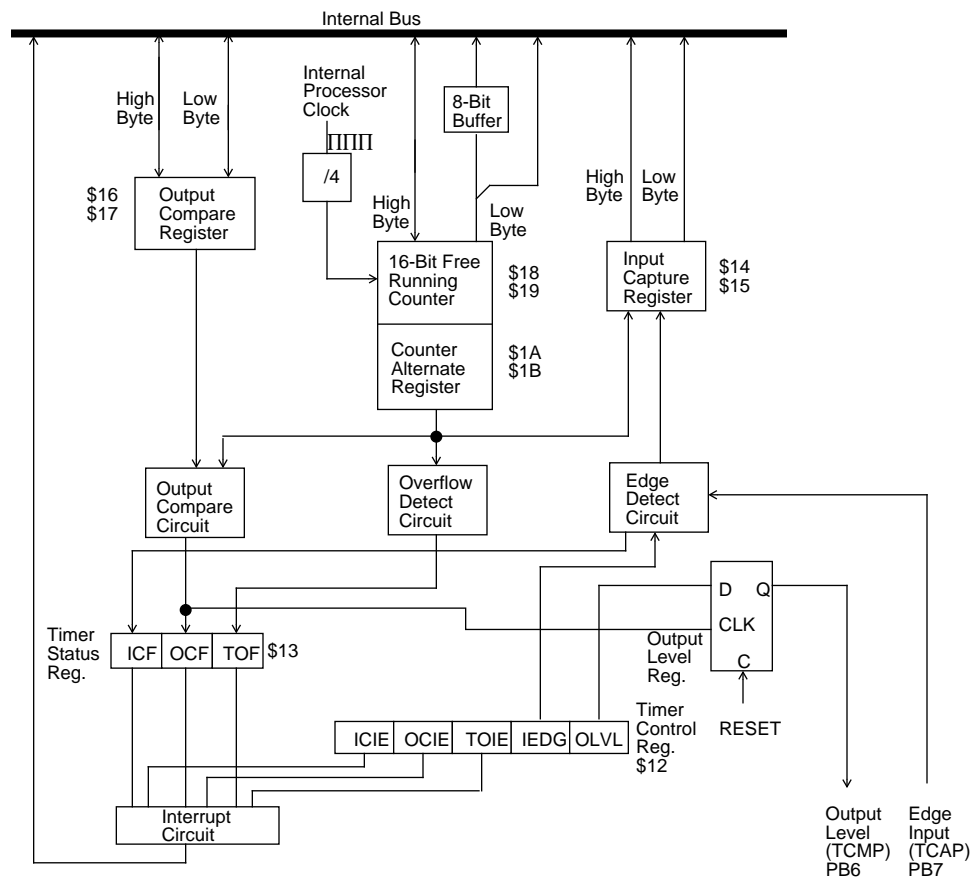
Internal Bus

High Byte

Low Byte

Internal Processor Clock

8-Bit Buffer

/4

$16
$17

Output Compare Register

High Byte

Low Byte

High Byte

Low Byte

16-Bit Free Running Counter

$18
$19

Input Capture Register

$14
$15

Counter Alternate Register

$1A
$1B

Output Compare Circuit

Overflow Detect Circuit

Edge Detect Circuit

D

Q

CLK

C

Output Level Reg.

Timer Status Reg.

| ICF | OCF | TOF |
|---|---|---|

$13

| ICIE | OCIE | TOIE | IEDG | OLVL |
|---|---|---|---|---|

Timer Control Reg.
$12

RESET

Interrupt Circuit

Output Level (TCMP) PB6

Edge Input (TCAP) PB7